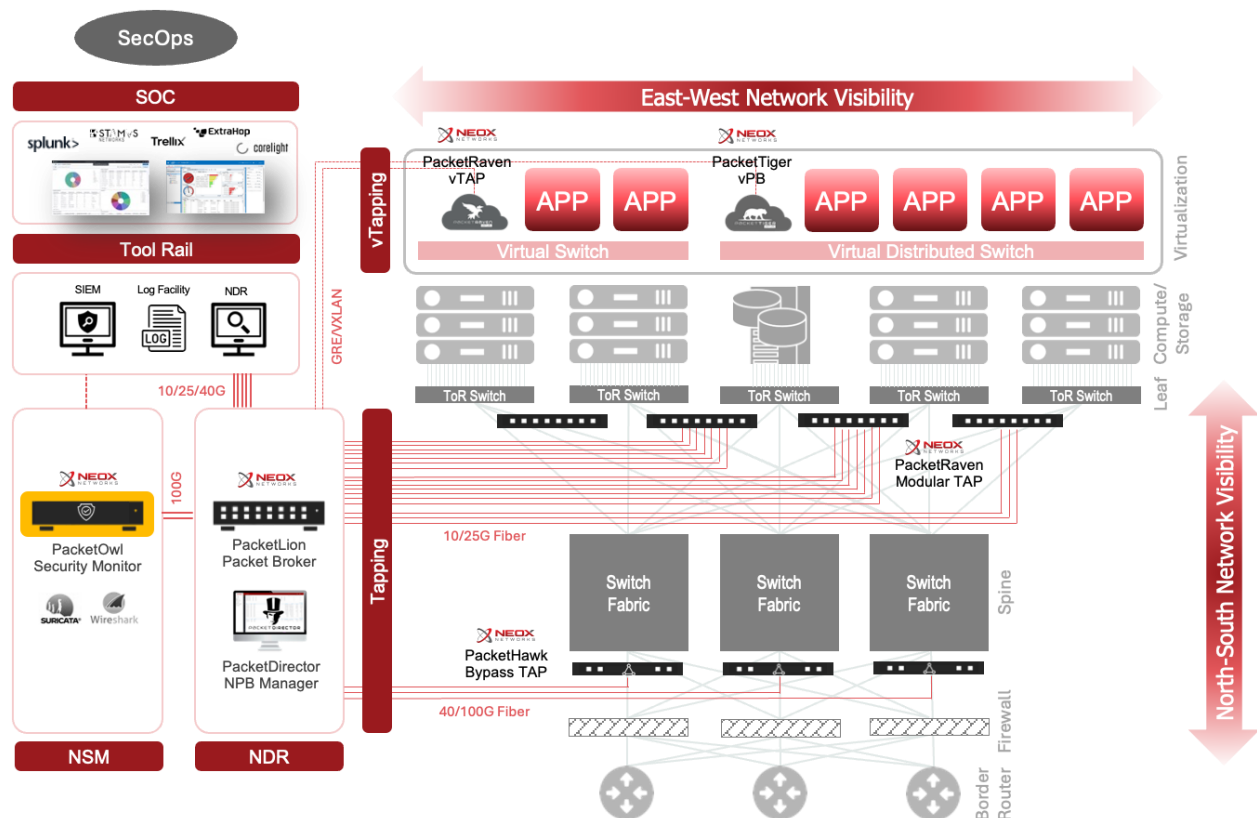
SecOps

SOC

splunk> STAMUS NETWORKS Trellix ExtraHop corelight

Tool Rail

SIEM Log Facility NDR

LOG

10/25/40G

NEOX NETWORKS

PacketOwl Security Monitor

SURICATA Wireshark

100G

NEOX NETWORKS

PacketLion Packet Broker

PACKET DIRECTOR

PacketDirector NPB Manager

NSM

NDR

GRE/VXLAN

vTapping

Tapping

East-West Network Visibility

NEOX NETWORKS

PacketRaven vTAP

APP APP

Virtual Switch

NEOX NETWORKS

PacketTiger vPB

APP APP APP APP

Virtual Distributed Switch

Virtualization

Compute/ Storage

ToR Switch ToR Switch ToR Switch ToR Switch ToR Switch

Leaf

NEOX NETWORKS

PacketRaven Modular TAP

10/25G Fiber

Switch Fabric

Switch Fabric

Switch Fabric

Spine

NEOX NETWORKS

PacketHawk Bypass TAP

40/100G Fiber

Firewall

Border Router

North-South Network Visibility